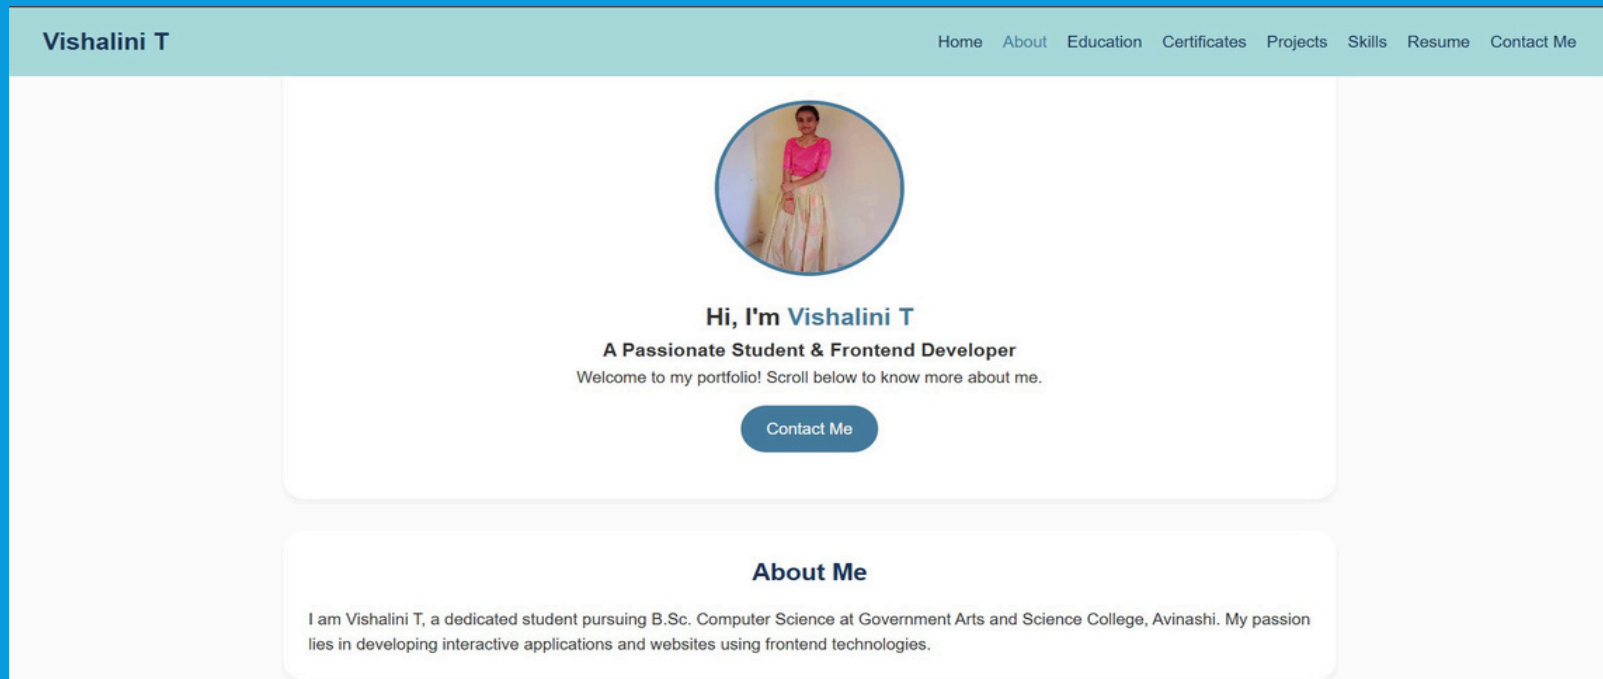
Vishalini T

Home About Education Certificates Projects Skills Resume Contact Me

Hi, I'm Vishalini T

A Passionate Student & Frontend Developer

Welcome to my portfolio! Scroll below to know more about me.

Contact Me

About Me

I am Vishalini T, a dedicated student pursuing B.Sc. Computer Science at Government Arts and Science College, Avinashi. My passion lies in developing interactive applications and websites using frontend technologies.